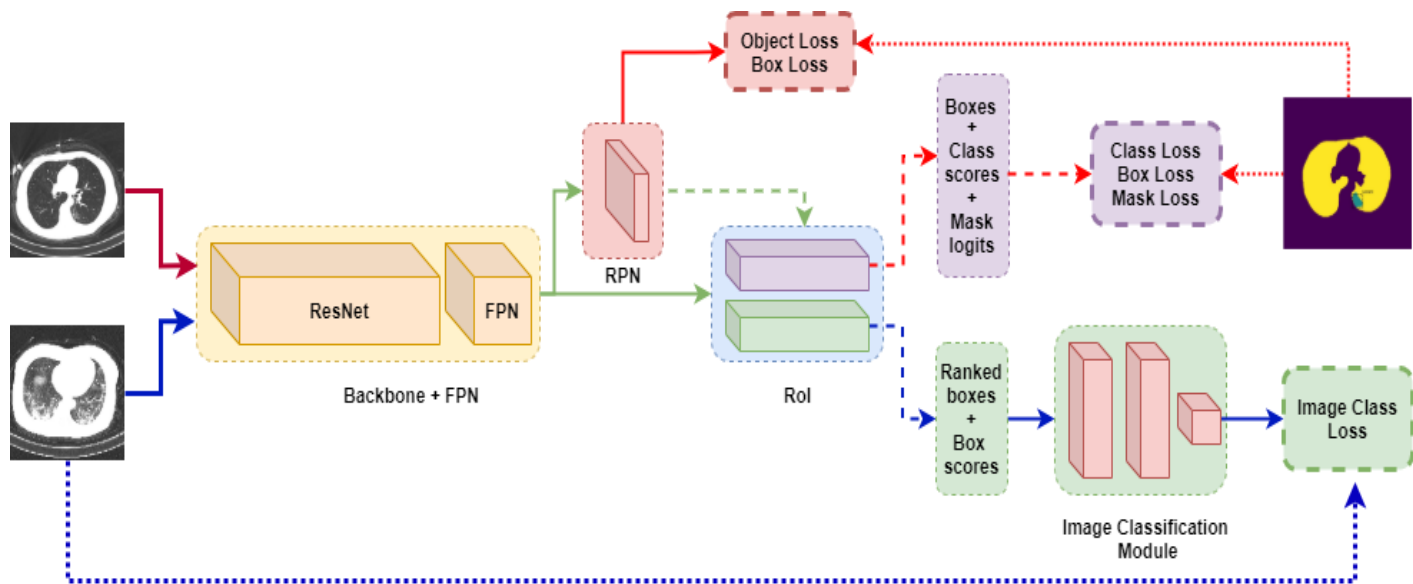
Object Loss
Box Loss

Boxes
+
Class
scores
+
Mask
logits

Class Loss
Box Loss
Mask Loss

RPN

ResNet

FPN

Backbone + FPN

RoI

Ranked
boxes
+
Box
scores

Image Class
Loss

Image Classification
Module